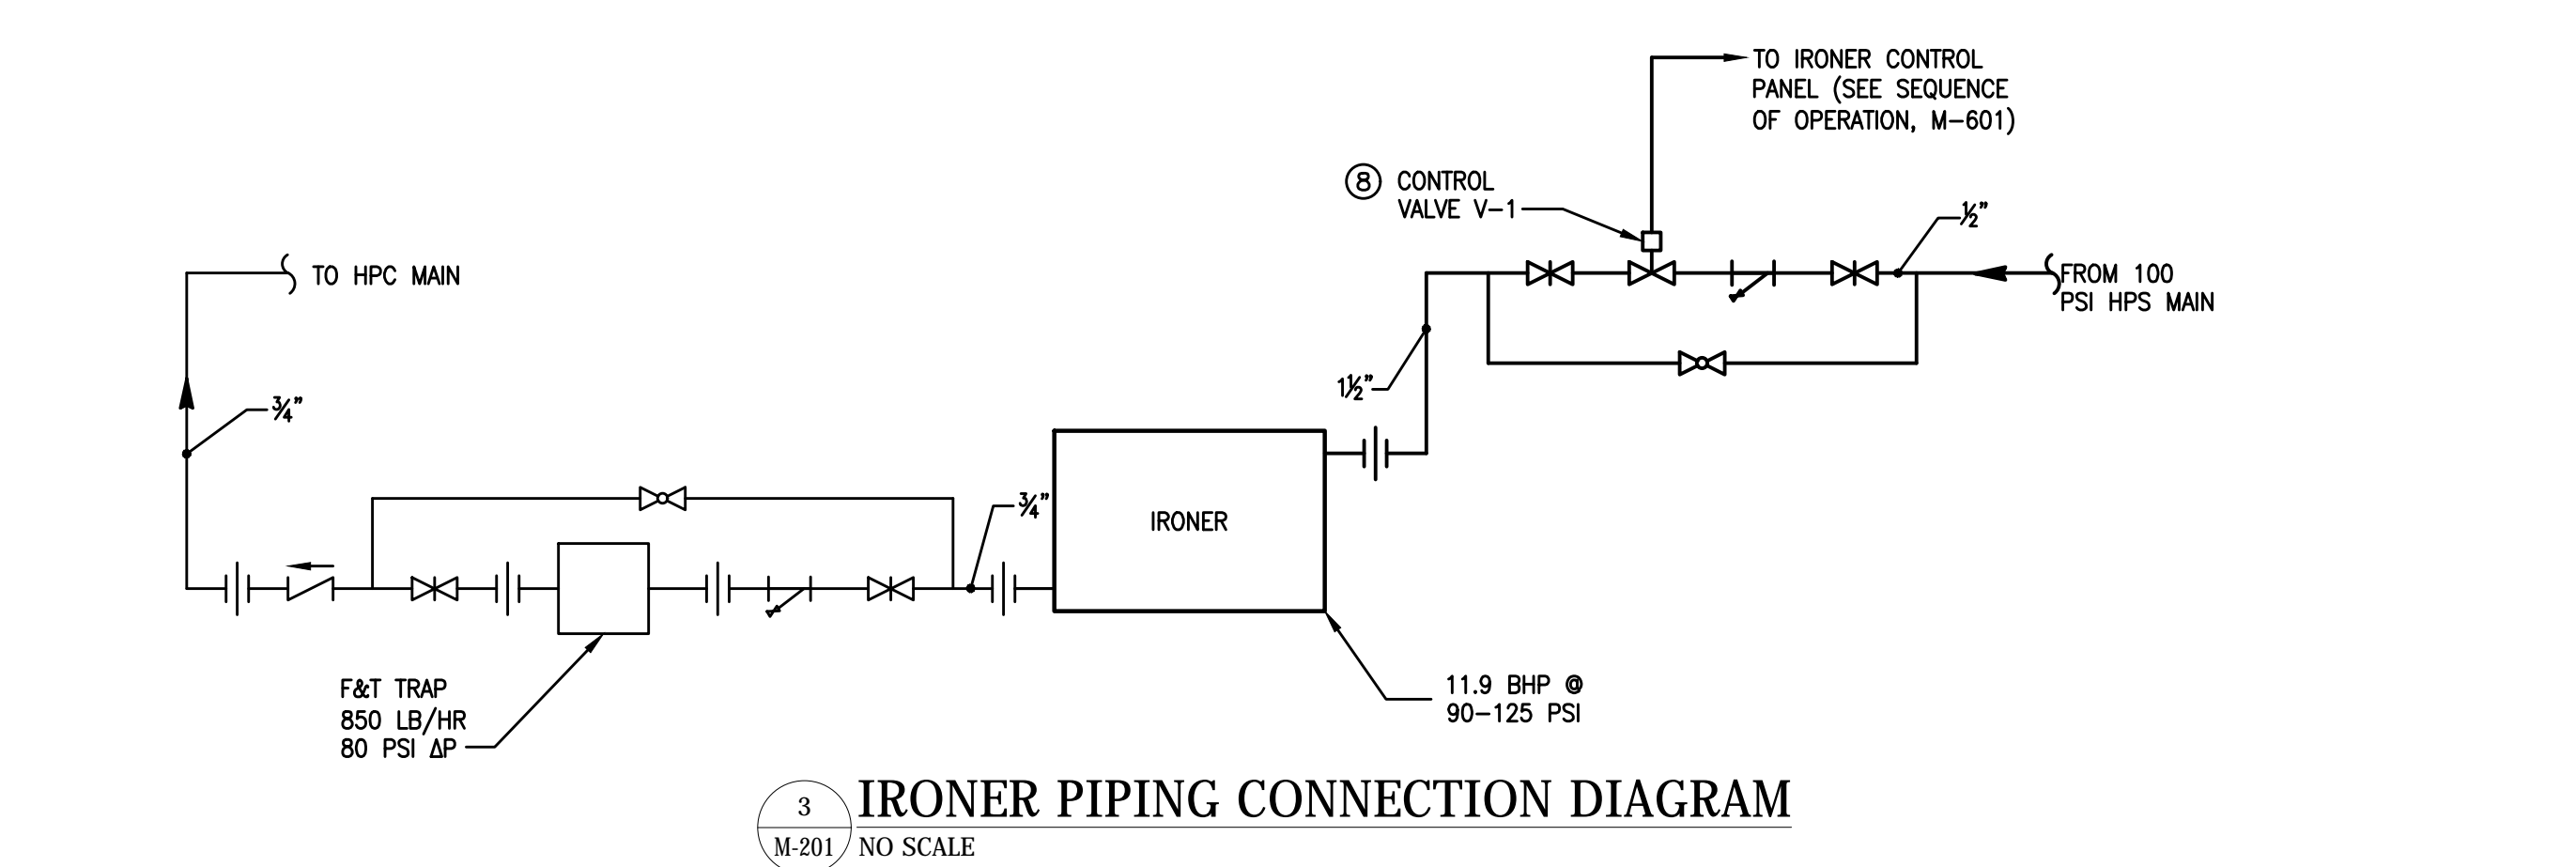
TO IRONER CONTROL PANEL (SEE SEQUENCE OF OPERATION, M-601)

8 CONTROL VALVE V-1

$\frac{1}{2}$"

FROM 100 PSI HPS MAIN

TO HPC MAIN

$1\frac{1}{2}$"

$\frac{3}{4}$"

$\frac{3}{4}$"

IRONER

F&T TRAP
850 LB/HR
80 PSI ΔP

11.9 BHP @
90-125 PSI

3
M-201

IRONER PIPING CONNECTION DIAGRAM
NO SCALE